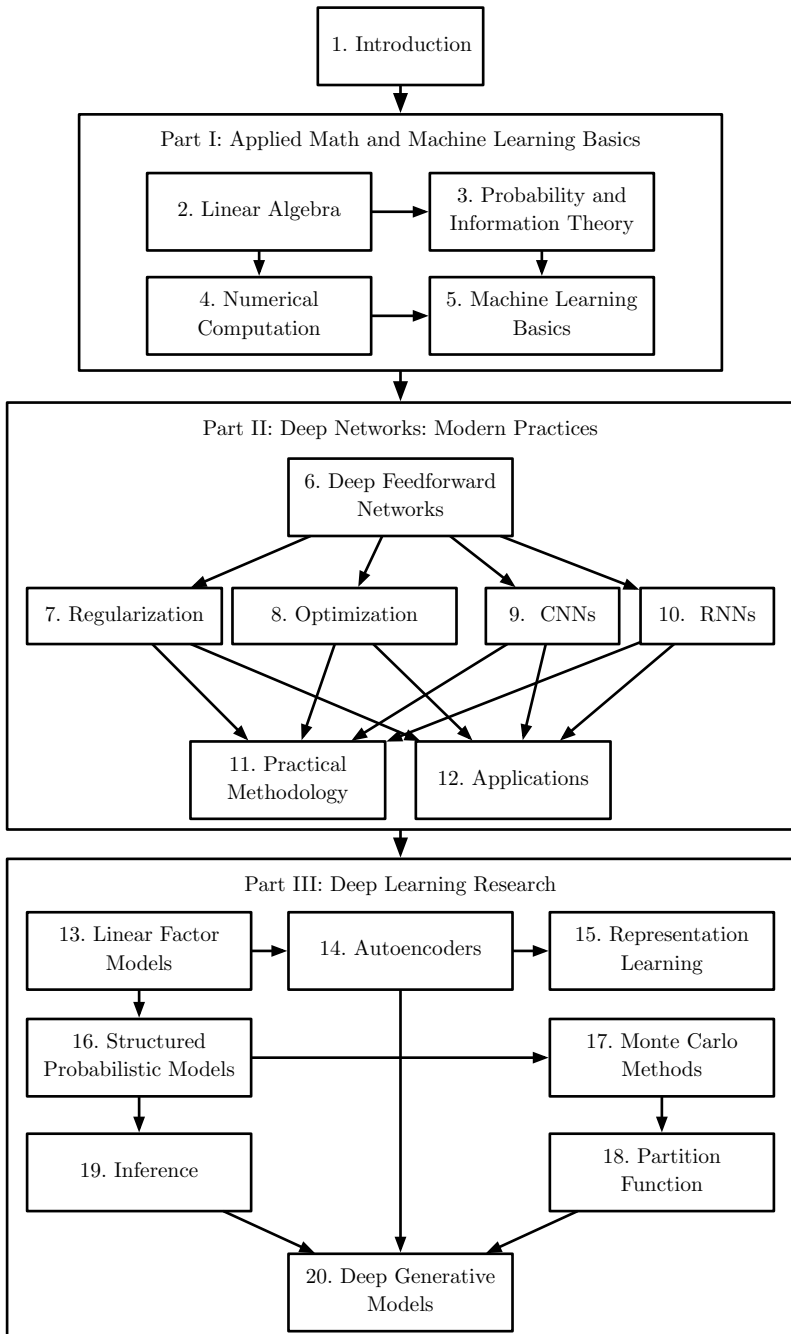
1. Introduction

Part I: Applied Math and Machine Learning Basics

2. Linear Algebra

3. Probability and Information Theory

4. Numerical Computation

5. Machine Learning Basics

Part II: Deep Networks: Modern Practices

6. Deep Feedforward Networks

7. Regularization

8. Optimization

9. CNNs

10. RNNs

11. Practical Methodology

12. Applications

Part III: Deep Learning Research

13. Linear Factor Models

14. Autoencoders

15. Representation Learning

16. Structured Probabilistic Models

17. Monte Carlo Methods

19. Inference

18. Partition Function

20. Deep Generative Models